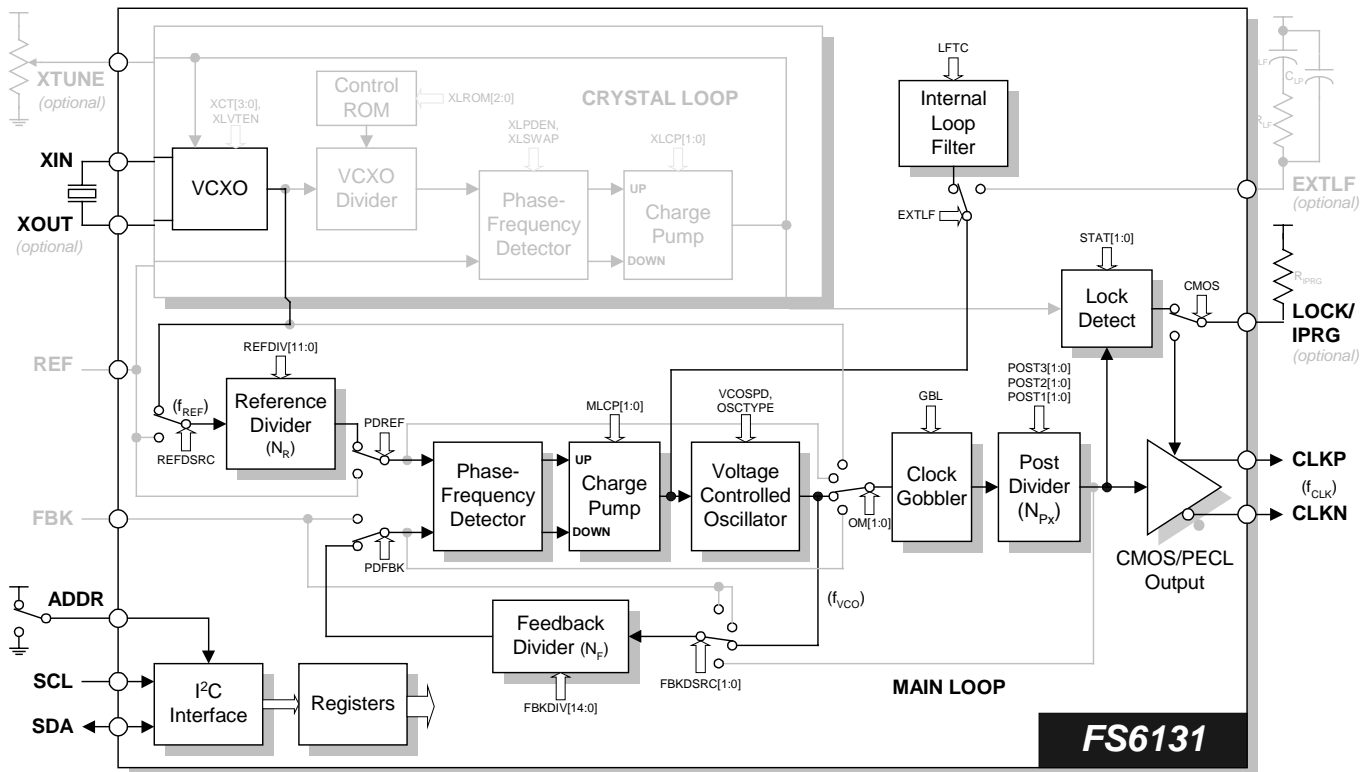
XTUNE
(optional)

Control ROM

XLROM[2:0]

CRYSTAL LOOP

XCT[3:0],
XLVTEN

XLPDEN,
XLSWAP

XLCP[1:0]

XIN

XOUT
(optional)

VCXO

VCXO Divider

Phase-Frequency Detector

UP
Charge Pump
DOWN

LFTC

Internal Loop Filter

EXTLF

$C_{LF}$
$C_{LP}$
$R_{LF}$

EXTLF
(optional)

STAT[1:0]

Lock Detect

CMOS

$R_{IPRG}$

LOCK/
IPRG
(optional)

REF

REFDIV[11:0]

($f_{REF}$)

Reference Divider
($N_R$)

REFDSRC

PDREF

MLCP[1:0]

VCOSPD,
OSCTYPE

GBL

POST3[1:0]
POST2[1:0]
POST1[1:0]

Phase-Frequency Detector

UP
Charge Pump
DOWN

Voltage Controlled Oscillator

OM[1:0]

Clock Gobbler

Post Divider
($N_{Px}$)

CLKP

($f_{CLK}$)

CLKN

FBK

PDFBK

CMOS/PECL
Output

ADDR

($f_{VCO}$)

Feedback Divider ($N_F$)

FBKDSRC[1:0]

FBKDIV[14:0]

SCL

SDA

$I^2C$ Interface

Registers

MAIN LOOP

FS6131